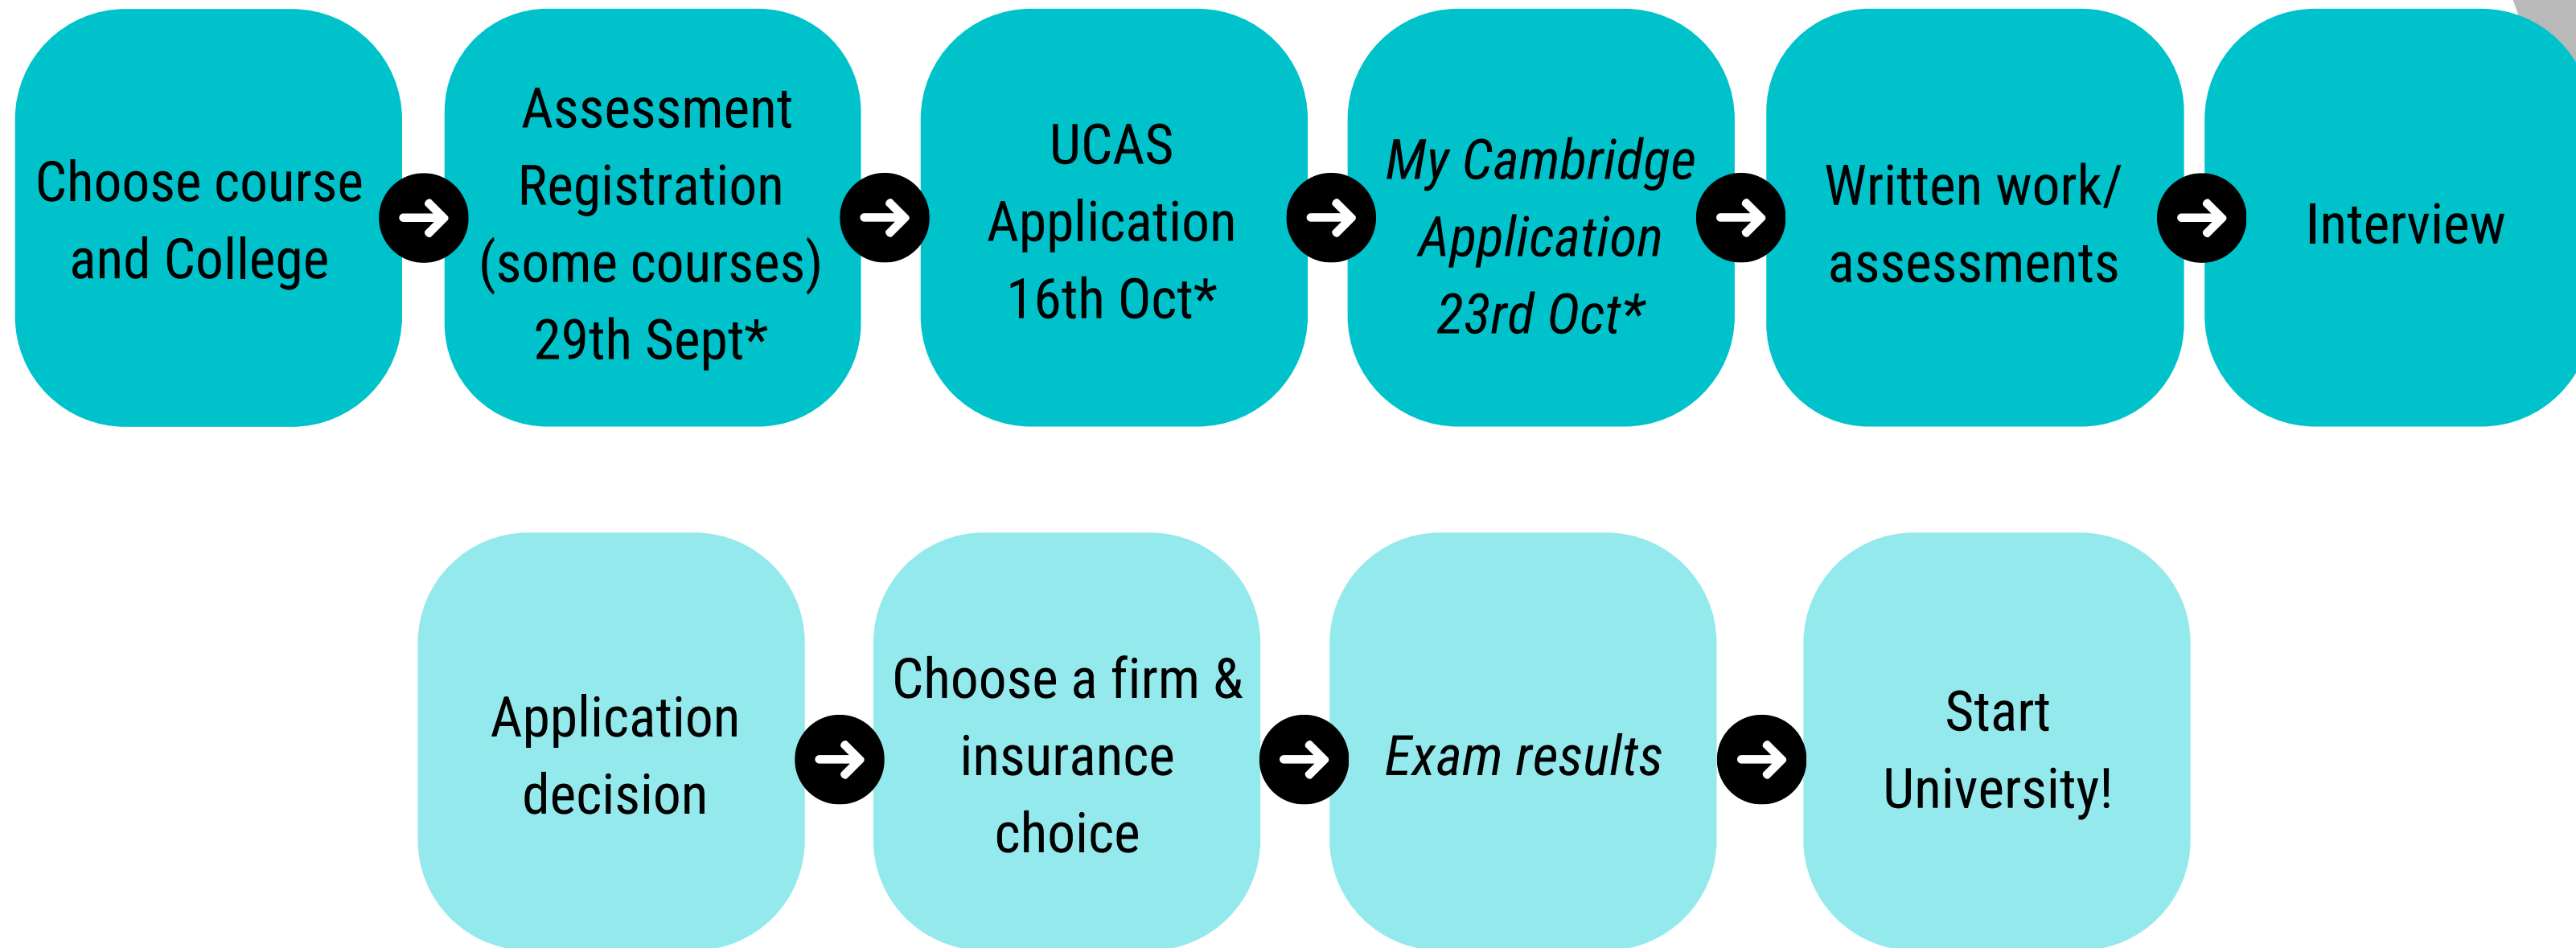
Choose course and College

Assessment Registration (some courses) 29th Sept*

UCAS Application 16th Oct*

*My Cambridge Application 23rd Oct**

Written work/ assessments

Interview

Application decision

Choose a firm & insurance choice

*Exam results*

Start University!